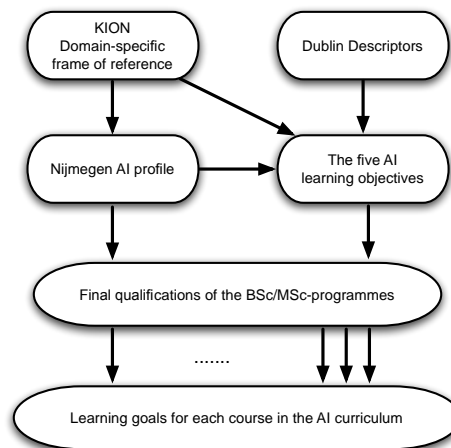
KION
Domain-specific frame of reference

Dublin Descriptors

Nijmegen AI profile

The five AI learning objectives

Final qualifications of the BSc/MSc-programmes

.......

Learning goals for each course in the AI curriculum